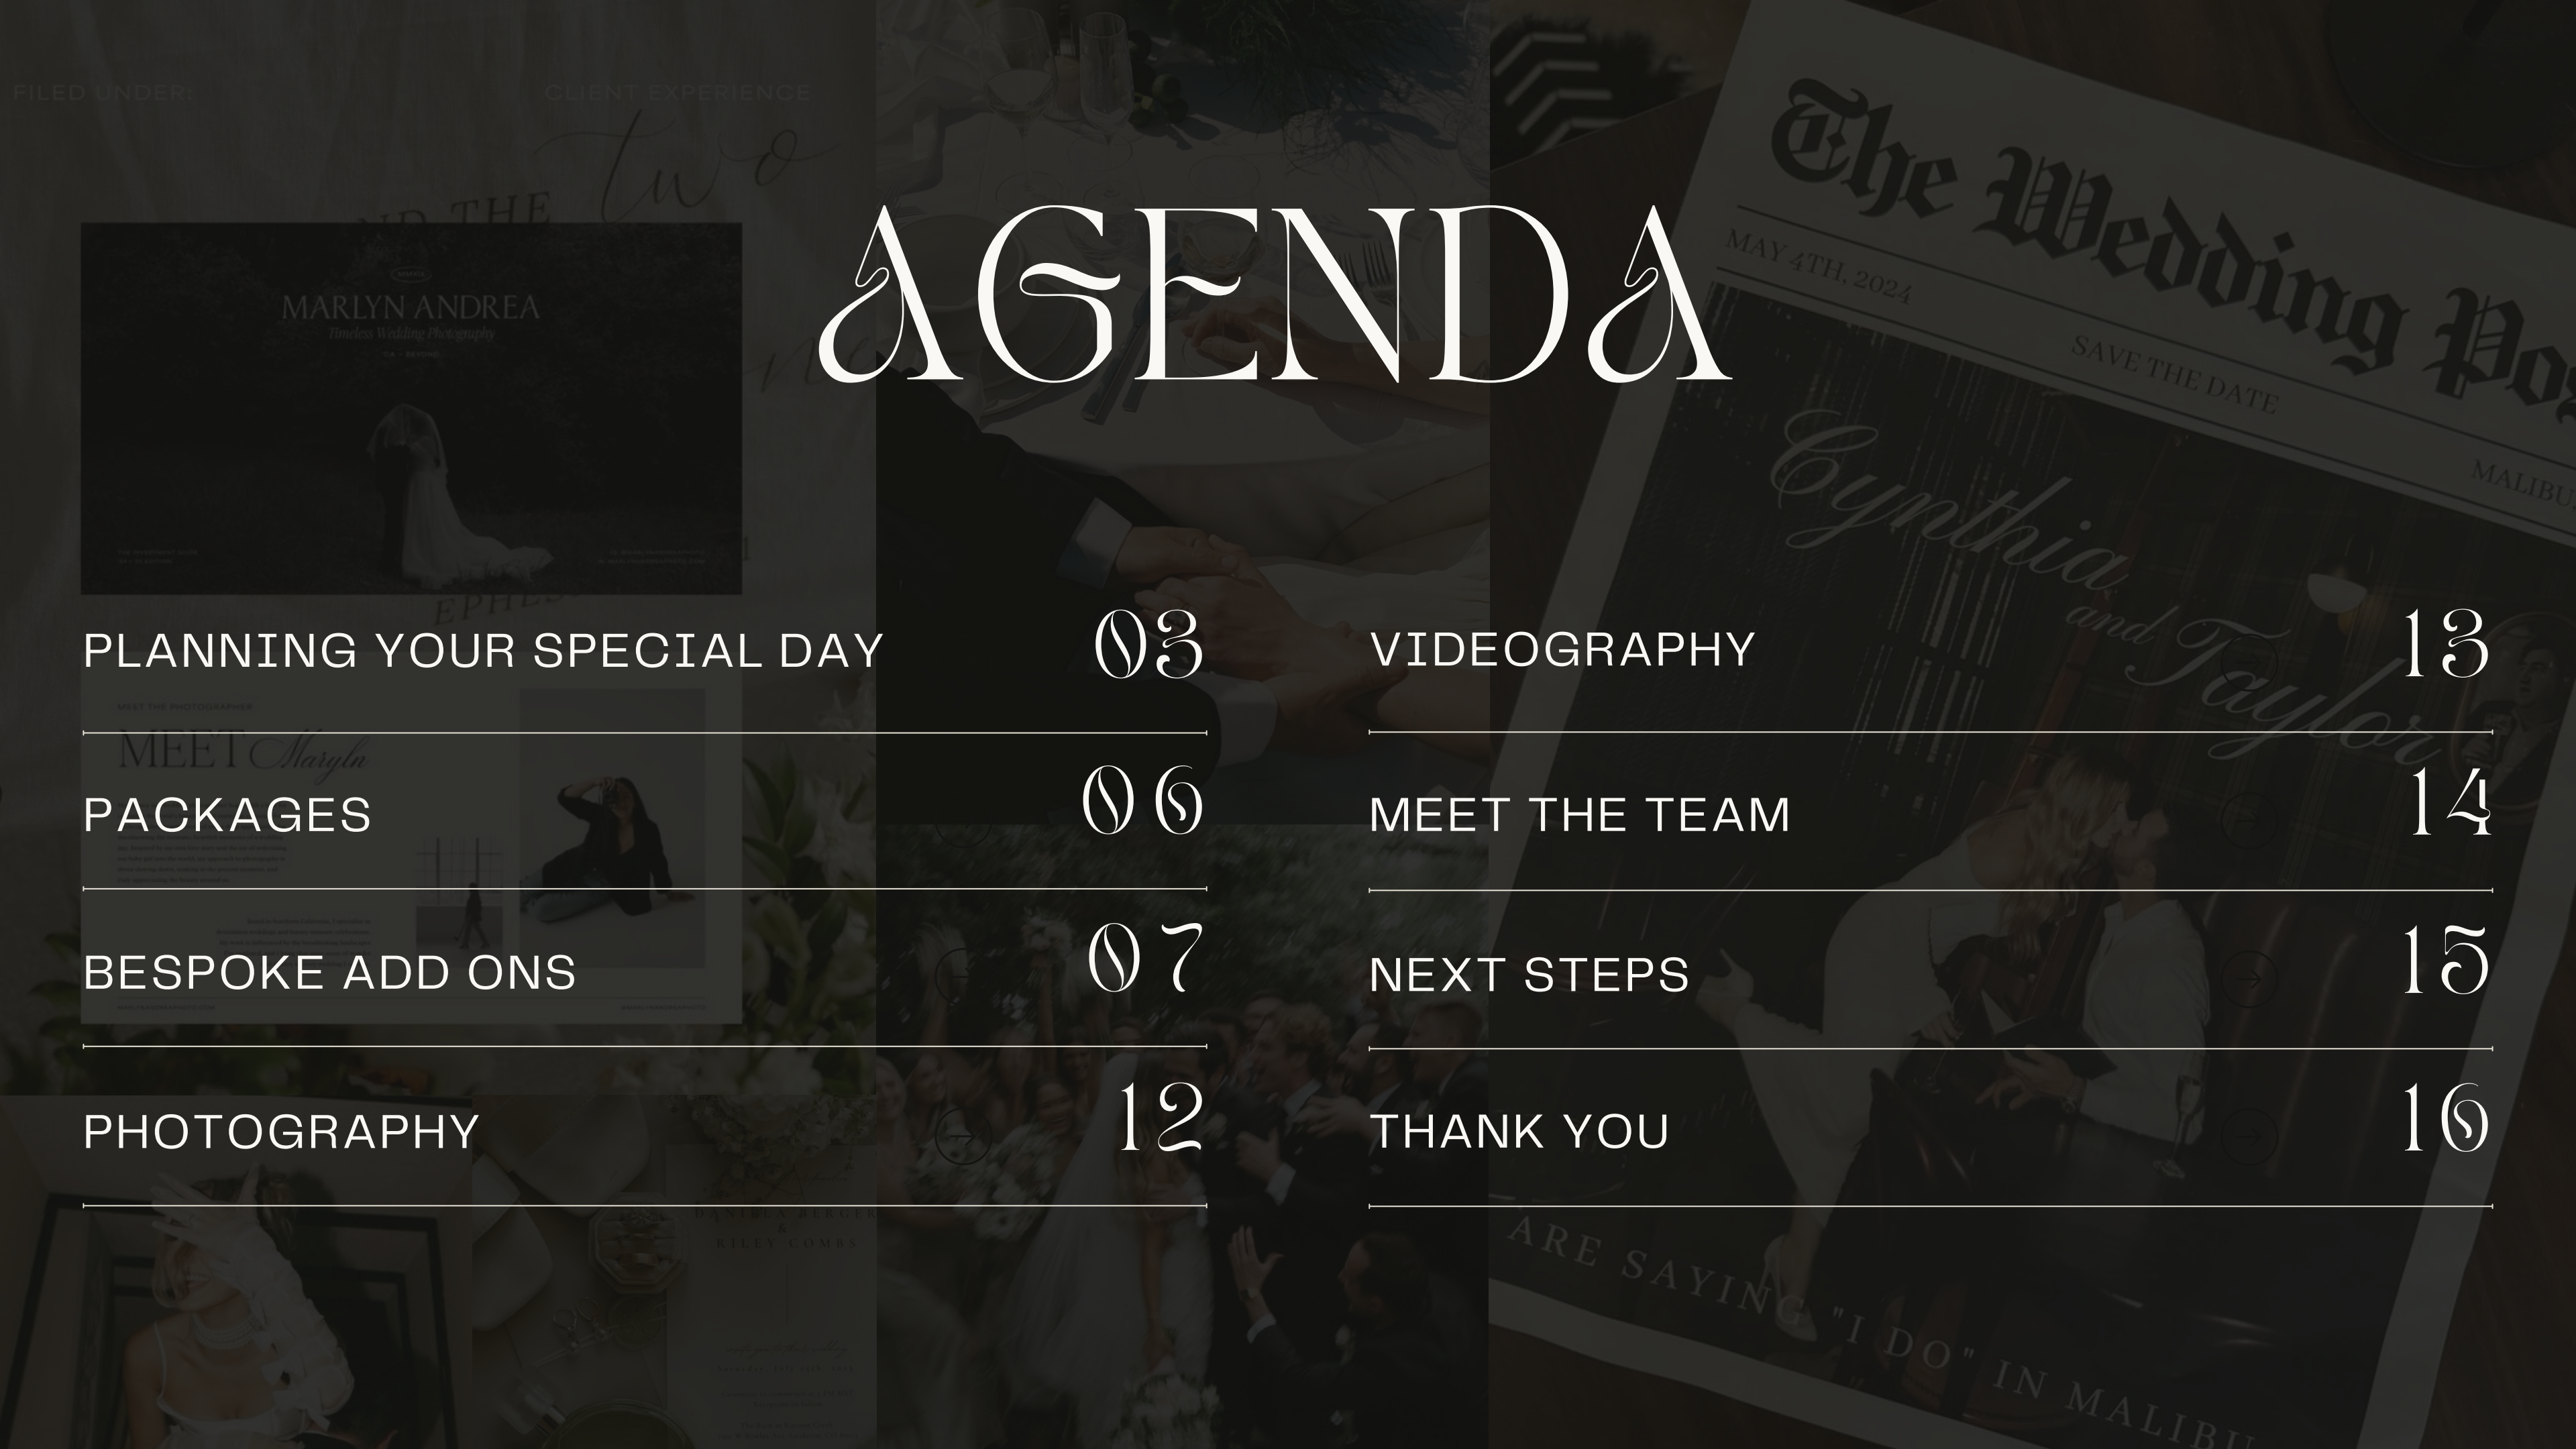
AGENDA

PLANNING YOUR SPECIAL DAY 03

PACKAGES 06

BESPOKE ADD ONS 07

PHOTOGRAPHY 12

VIDEOGRAPHY 13

MEET THE TEAM 14

NEXT STEPS 15

THANK YOU 16

FILED UNDER:

CLIENT EXPERIENCE

MARLYN ANDREA
Timeless Wedding Photography

MEET Maryln

The Wedding Po

MAY 4TH, 2024

SAVE THE DATE

MALIBU

Cynthia and Taylor

ARE SAYING "I DO" IN MALIBU